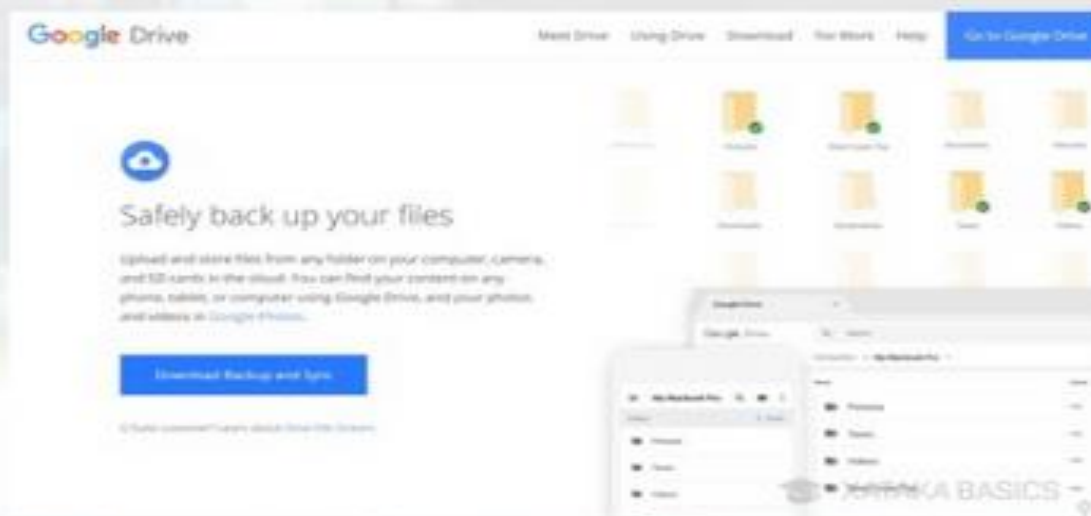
Google Drive

Meet Drive Using Drive Download For Work Help Go to Google Drive

Safely back up your files

Upload and store files from any folder on your computer, camera, and SD cards in the cloud. You can find your content on any phone, tablet, or computer using Google Drive, and your photos and videos in Google Photos.

Download Backup and Sync

G Suite customer? Learn about Drive File Stream.

XATAKA BASICS